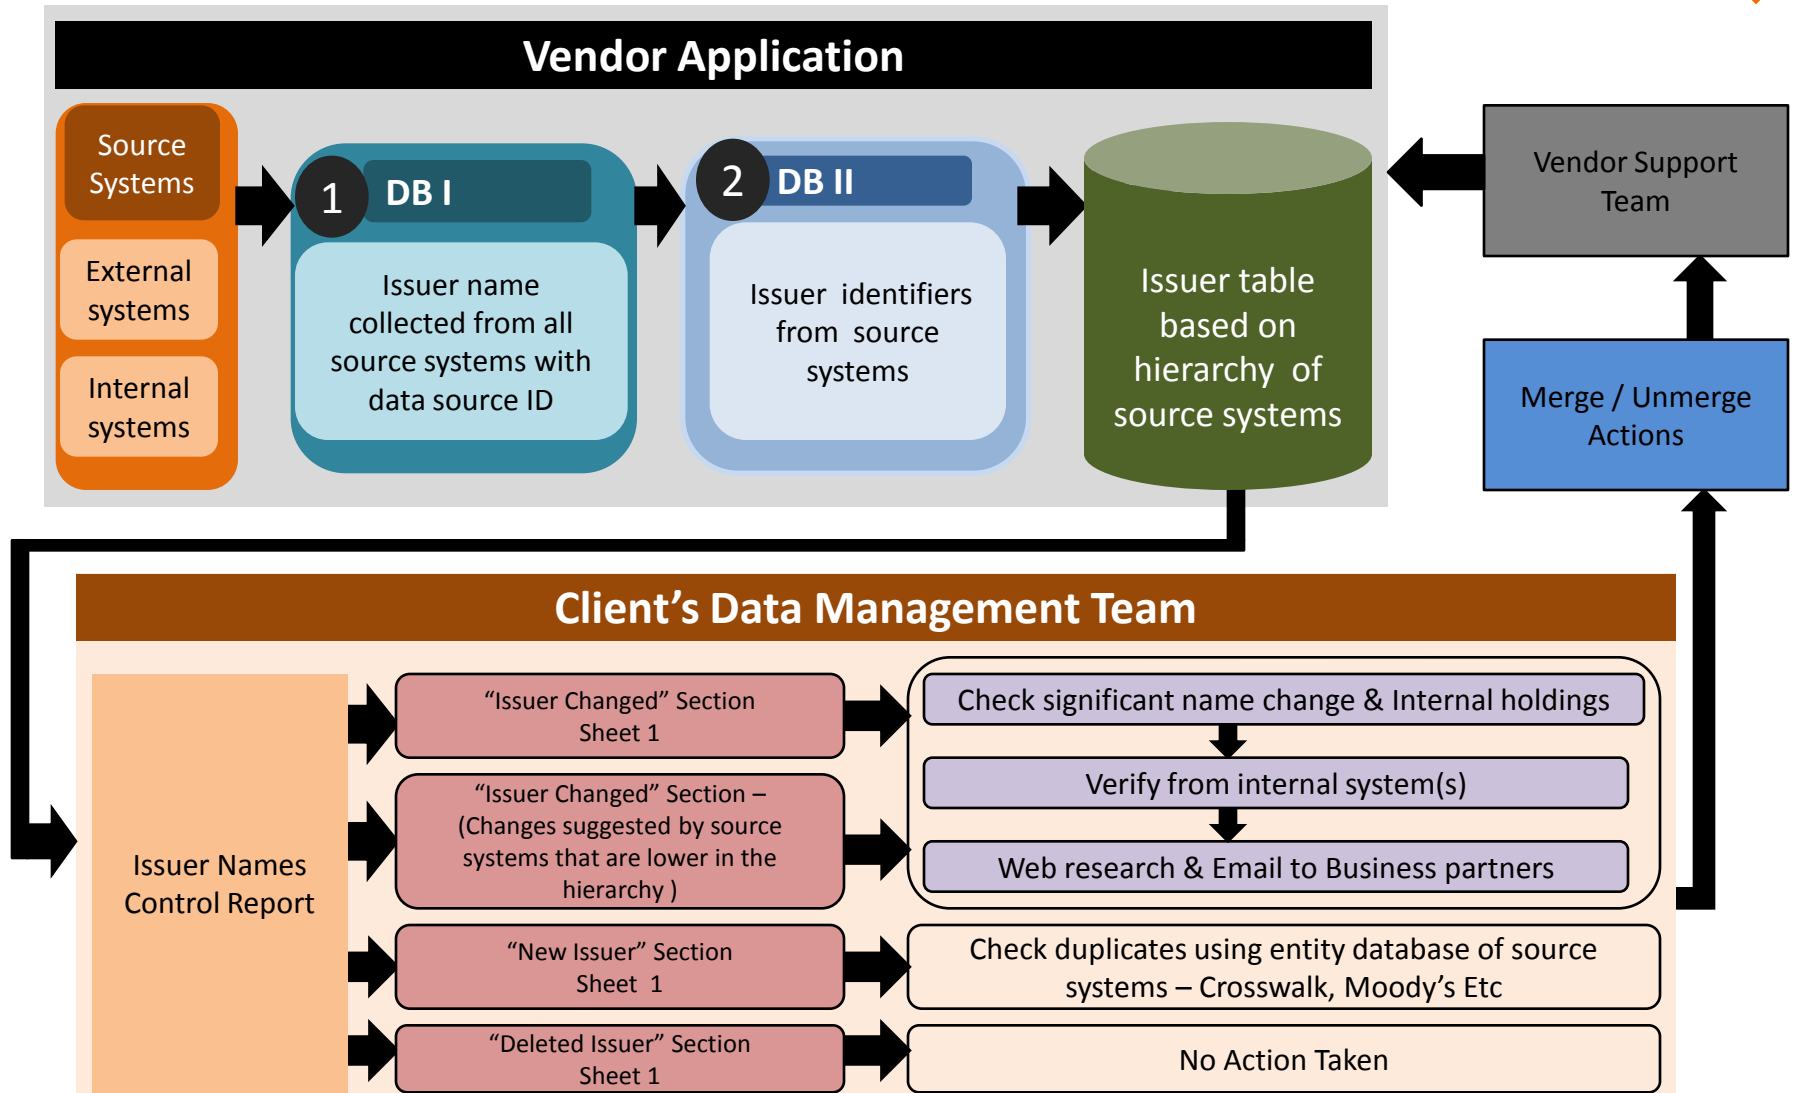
Vendor Application

Source Systems

External systems

Internal systems

1 DB I

Issuer name collected from all source systems with data source ID

2 DB II

Issuer identifiers from source systems

Issuer table based on hierarchy of source systems

Vendor Support Team

Merge / Unmerge Actions

Client’s Data Management Team

Issuer Names Control Report

“Issuer Changed” Section Sheet 1

“Issuer Changed” Section – (Changes suggested by source systems that are lower in the hierarchy )

“New Issuer” Section Sheet 1

“Deleted Issuer” Section Sheet 1

Check significant name change & Internal holdings

Verify from internal system(s)

Web research & Email to Business partners

Check duplicates using entity database of source systems – Crosswalk, Moody’s Etc

No Action Taken